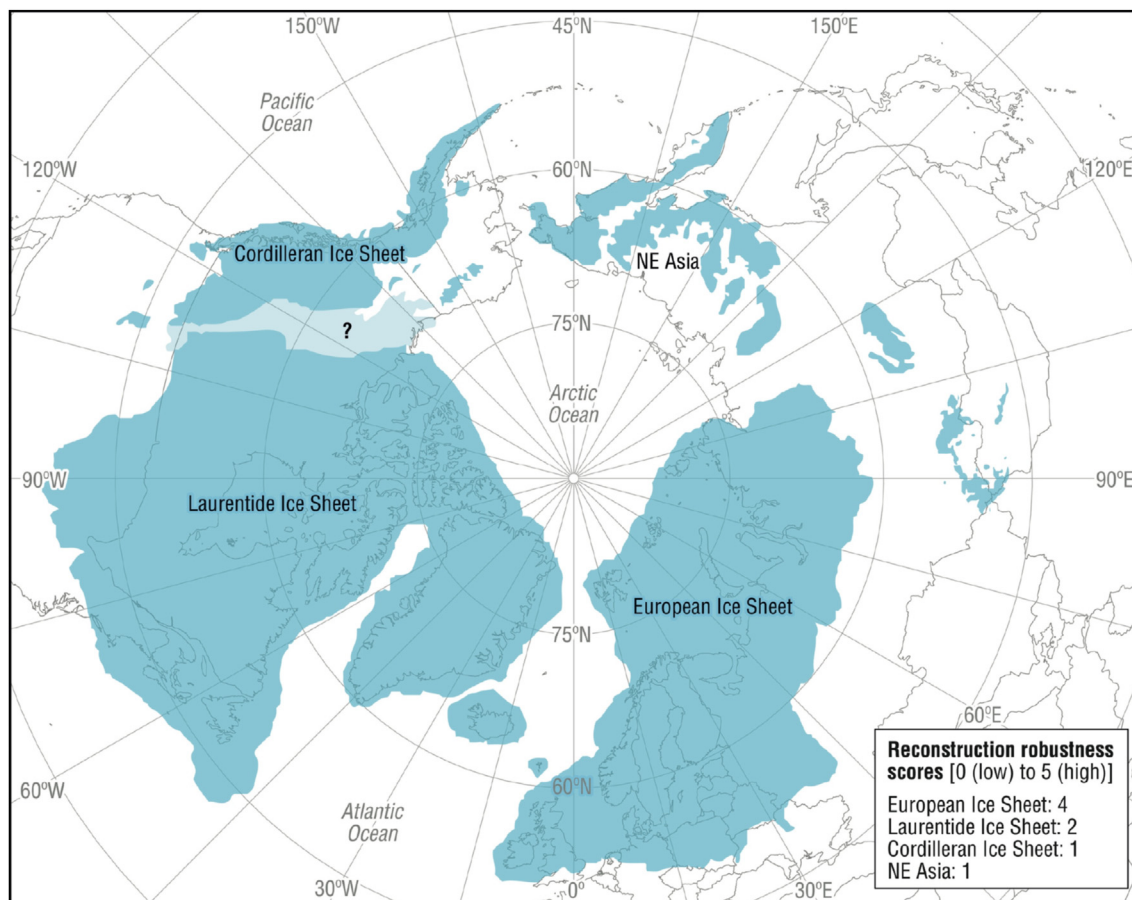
150°W
45°N
150°E
Pacific Ocean
120°W
60°N
120°E
Cordilleran Ice Sheet
NE Asia
?
75°N
Arctic Ocean
90°W
90°E
Laurentide Ice Sheet
European Ice Sheet
75°N
60°E
60°N
60°W
Atlantic Ocean
30°W
0°
30°E

**Reconstruction robustness scores** [0 (low) to 5 (high)]
European Ice Sheet: 4
Laurentide Ice Sheet: 2
Cordilleran Ice Sheet: 1
NE Asia: 1